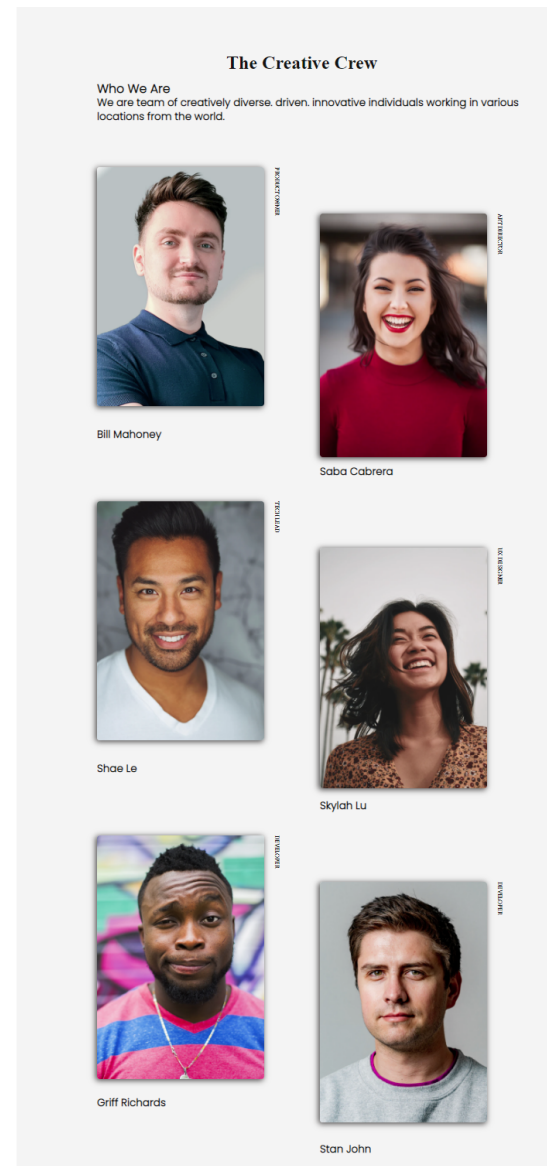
The Creative Crew

Who We Are
We are team of creatively diverse. driven. innovative individuals working in various locations from the world.

PRODUCT OWNER

Bill Mahoney

ART DIRECTOR

Saba Cabrera

TECH LEAD

Shae Le

UX DESIGNER

Skylah Lu

DEVELOPER

Griff Richards

DEVELOPER

Stan John